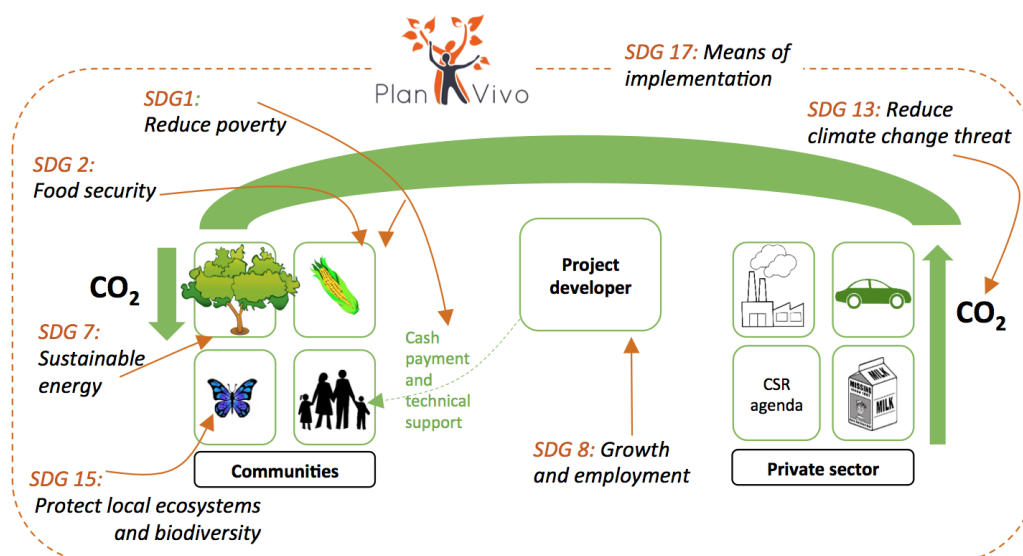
Plan Vivo

SDG 17: Means of implementation

SDG1: Reduce poverty

SDG 13: Reduce climate change threat

SDG 2: Food security

$CO_2$

SDG 7: Sustainable energy

Project developer

Cash payment and technical support

$CO_2$

CSR agenda

MILK

SDG 15: Protect local ecosystems and biodiversity

Communities

SDG 8: Growth and employment

Private sector